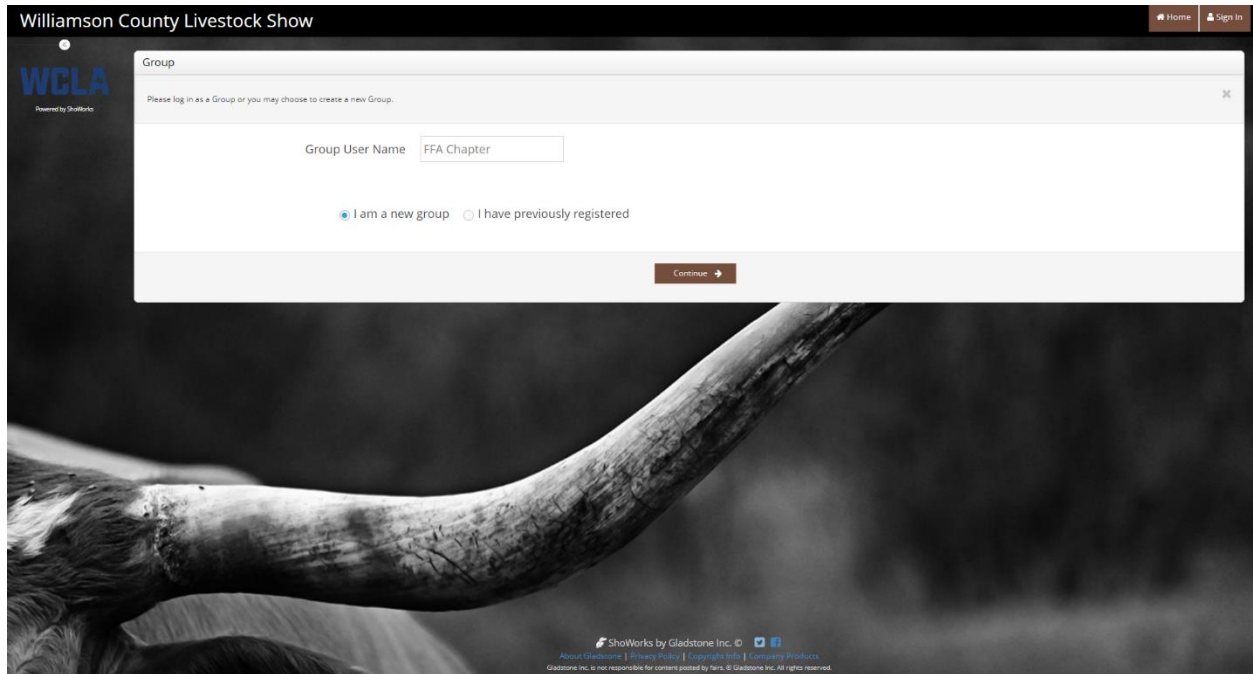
Williamson County Livestock Show

Home Sign In

WCLA
Powered by ShoWorks

Group

Please log in as a Group or you may choose to create a new Group.

×

Group User Name FFA Chapter

I am a new group I have previously registered

Continue

ShoWorks by Gladstone Inc. ©
About Gladstone | Privacy Policy | Copyright Info | Company Products
Gladstone Inc. is not responsible for content posted by fairs. © Gladstone Inc. All rights reserved.